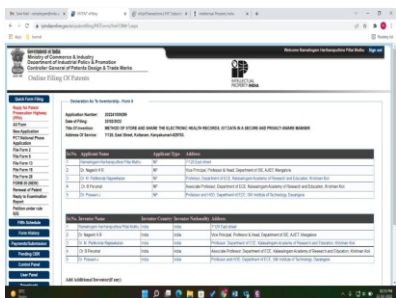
Government of India
Ministry of Commerce & Industry
Department of Industrial Policy & Promotion
Controller General of Patents Design & Trade Marks

Online Filing Of Patents

Welcome Ramalingam Harikaprabhu Pilai Babu Sign out

Quick Form Filing

Declaration As To Inventorship - Form 5

Application Number: 202241050256
Date of Filing: 02/09/2022
Title of Invention: METHOD OF STORE AND SHARE THE ELECTRONIC HEALTH RECORDS (EHR) IN A SECURE AND PRIVACY-AWARE MANNER
Address Of Service: 7/125 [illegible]

| Sr.No. | Applicant Name | Applicant Type | Address |
|---|---|---|---|
| 1 | Ramalingam Harikaprabhu Pilai Babu | NP | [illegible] |
| 2 | Dr. Nagesh H R | NP | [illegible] |
| 3 | Dr. M. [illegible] | NP | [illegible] |
| 4 | Dr. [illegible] | NP | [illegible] |
| 5 | Dr. Praveen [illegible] | NP | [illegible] |

| Sr.No. | Inventor Name | Inventor Country | Inventor Nationality | Address |
|---|---|---|---|---|
| 1 | Ramalingam Harikaprabhu Pilai Babu | India | India | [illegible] |
| 2 | Dr. Nagesh H R | India | India | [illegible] |
| 3 | Dr. M. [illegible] | India | India | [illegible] |
| 4 | Dr. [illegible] | India | India | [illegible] |
| 5 | Dr. Praveen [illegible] | India | India | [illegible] |

Add Additional Inventor(if any)